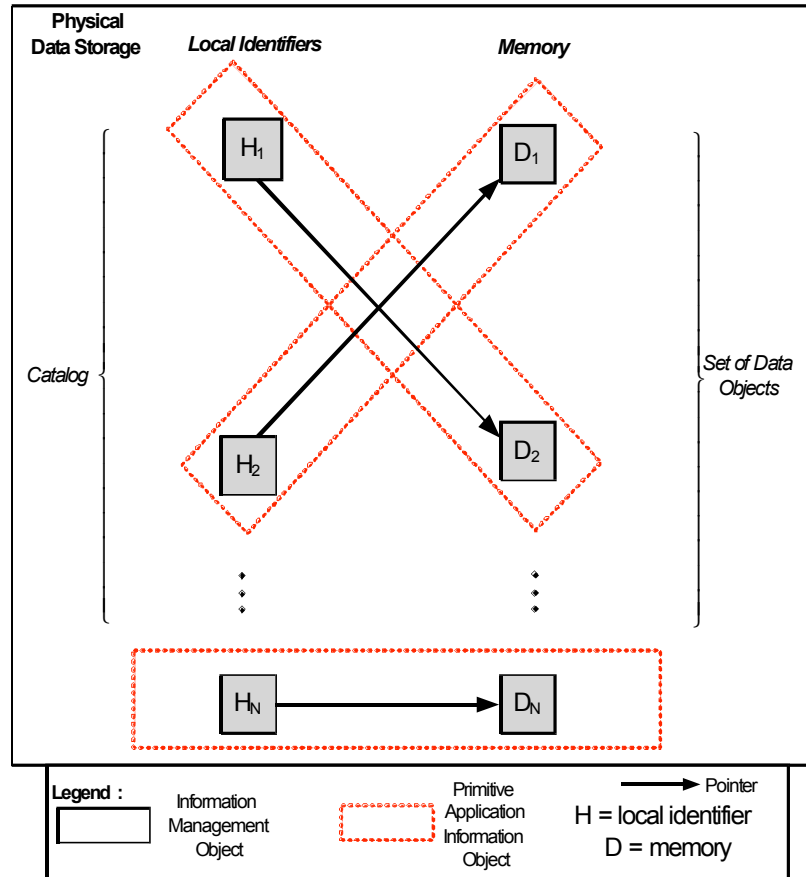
Physical Data Storage

Local Identifiers

Memory

$H_1$

$D_1$

Catalog

Set of Data Objects

$H_2$

$D_2$

$H_N$

$D_N$

Legend :

Information Management Object

Primitive Application Information Object

Pointer

H = local identifier

D = memory